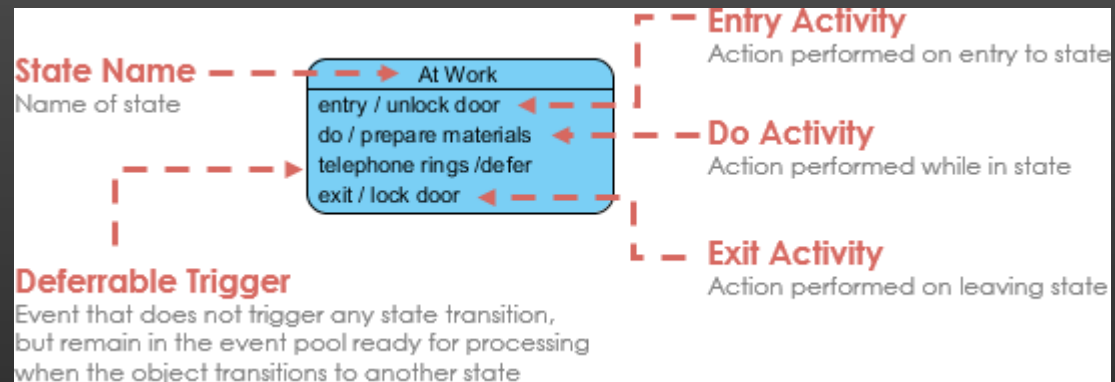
State Name
Name of state

At Work
entry / unlock door
do / prepare materials
telephone rings /defer
exit / lock door

Entry Activity
Action performed on entry to state

Do Activity
Action performed while in state

Exit Activity
Action performed on leaving state

Deferrable Trigger
Event that does not trigger any state transition, but remain in the event pool ready for processing when the object transitions to another state